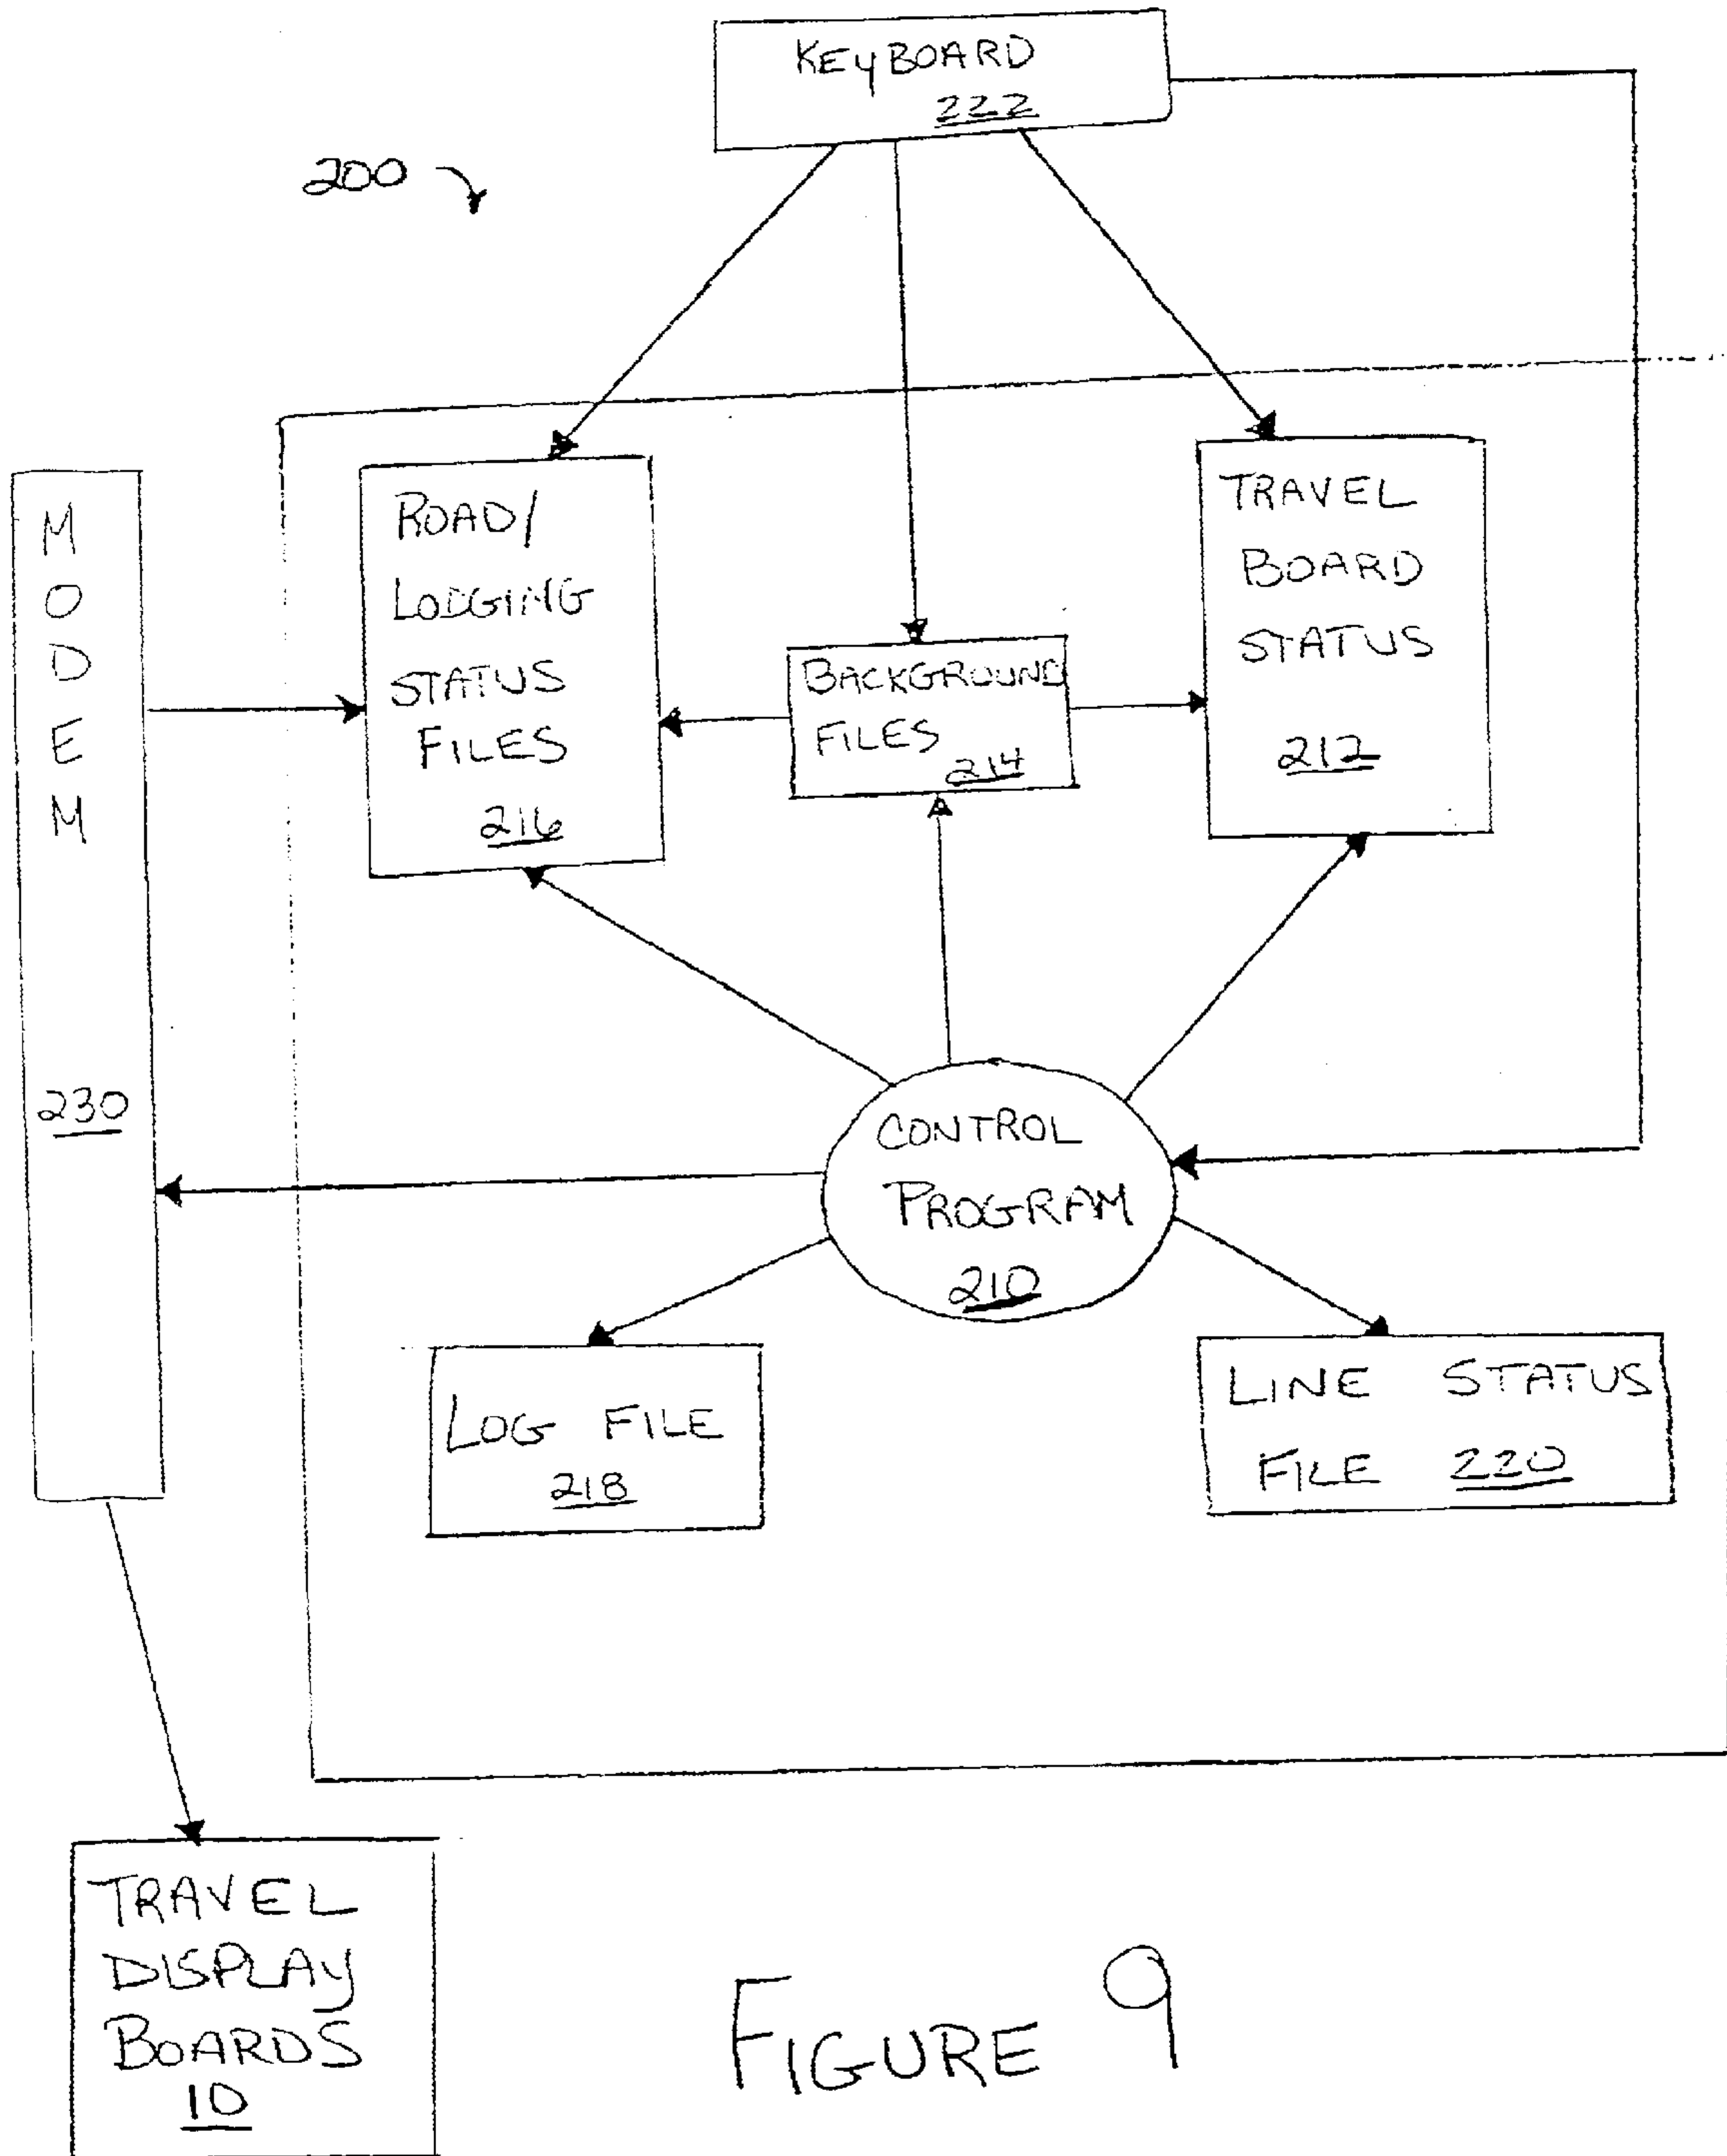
KEYBOARD
222

200

MODEM
230

ROAD/
LODGING
STATUS
FILES
216

BACKGROUND
FILES
214

TRAVEL
BOARD
STATUS
212

CONTROL
PROGRAM
210

LOG FILE
218

LINE STATUS
FILE 220

TRAVEL
DISPLAY
BOARDS
10

FIGURE 9